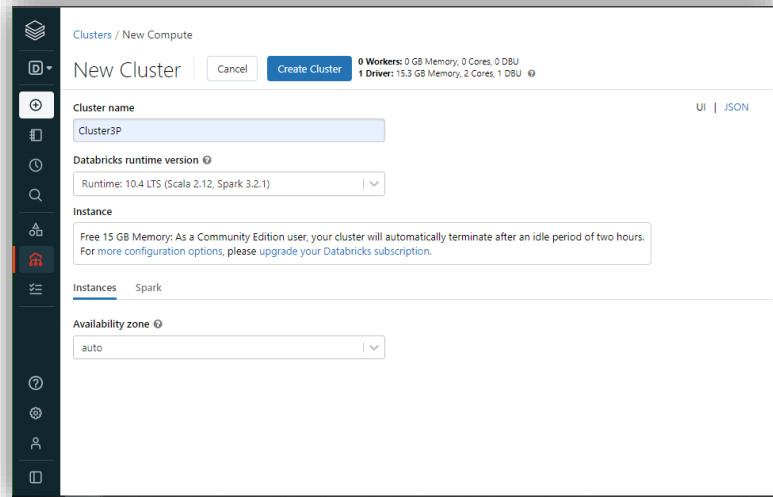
Clusters / New Compute

New Cluster

Cancel

Create Cluster

0 Workers: 0 GB Memory, 0 Cores, 0 DBU
1 Driver: 15.3 GB Memory, 2 Cores, 1 DBU

Cluster name

UI | JSON

Cluster3P

Databricks runtime version

Runtime: 10.4 LTS (Scala 2.12, Spark 3.2.1)

Instance

Free 15 GB Memory: As a Community Edition user, your cluster will automatically terminate after an idle period of two hours. For more configuration options, please upgrade your Databricks subscription.

Instances Spark

Availability zone

auto